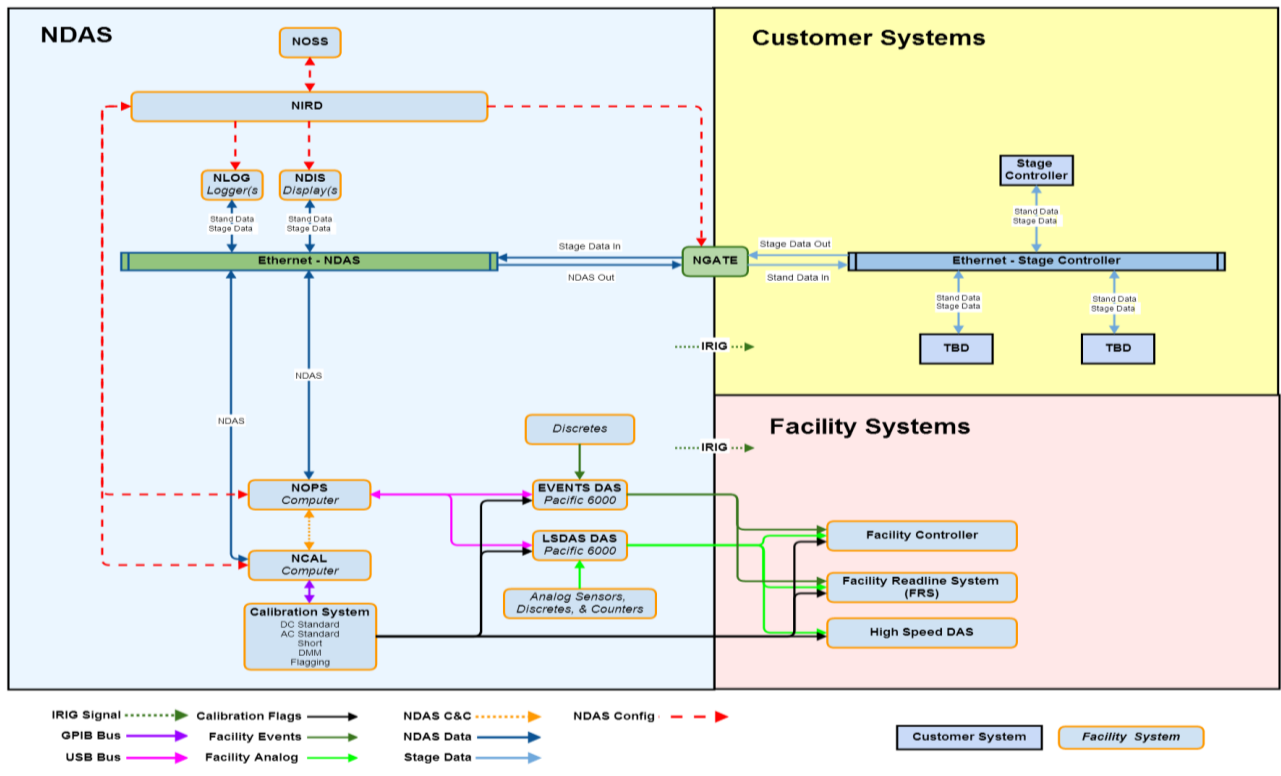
NDAS

NOSS

NIRD

NLOG
Logger(s

NDIS
Display(s

Stand Data
Stage Data

Stand Data
Stage Data

Ethernet - NDAS

Stage Data In

NDAS Out

NGATE

NDAS

NDAS

Customer Systems

Stage Controller

Stand Data
Stage Data

Stage Data Out

Ethernet - Stage Controller

Stand Data In

Stand Data
Stage Data

Stand Data
Stage Data

TBD

TBD

IRIG

Facility Systems

IRIG

Discretes

NOPS
Computer

EVENTS DAS
Pacific 6000

LSDAS DAS
Pacific 6000

NCAL
Computer

Facility Controller

Facility Readline System (FRS)

High Speed DAS

Analog Sensors, Discretes, & Counters

Calibration System
DC Standard
AC Standard
Short
DMM
Flagging

IRIG Signal
Calibration Flags
NDAS C&C
NDAS Config
GPIB Bus
Facility Events
NDAS Data
USB Bus
Facility Analog
Stage Data

Customer System
Facility System